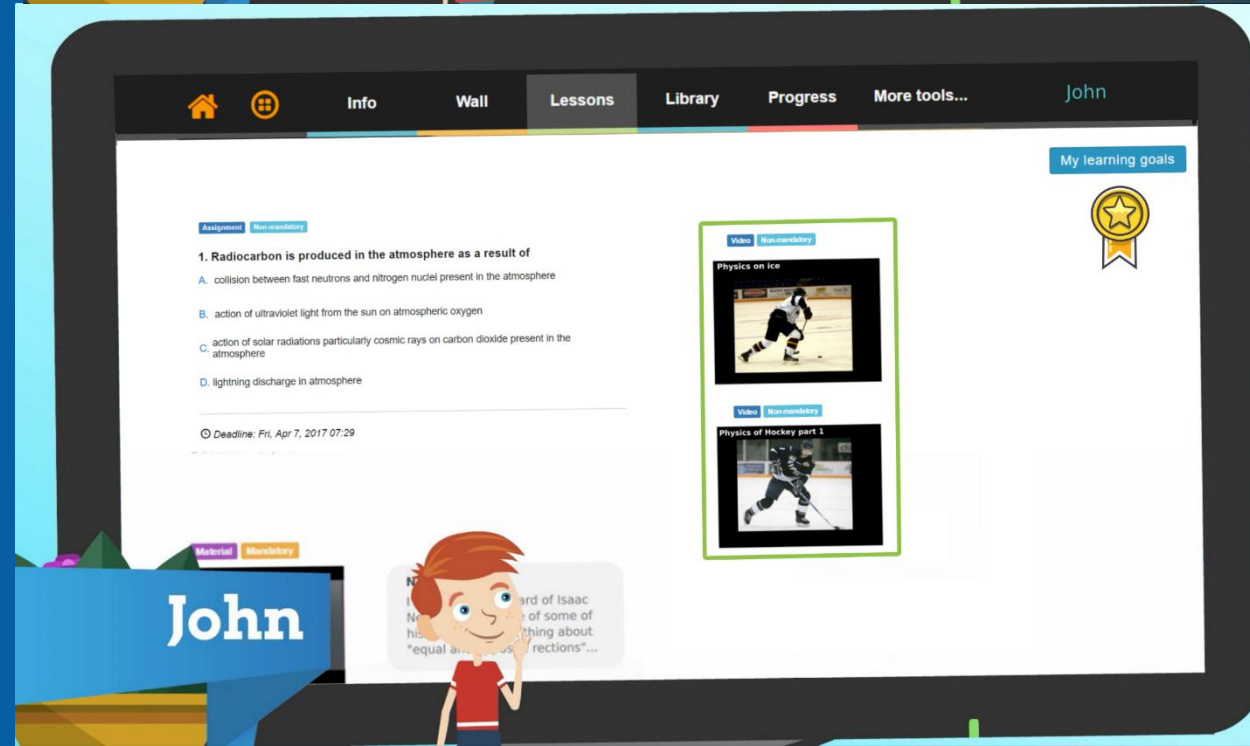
Info Wall Lessons Library Progress More tools... John

My learning goals

Assignment Non-mandatory

1. Radiocarbon is produced in the atmosphere as a result of

A. collision between fast neutrons and nitrogen nuclei present in the atmosphere

B. action of ultraviolet light from the sun on atmospheric oxygen

C. action of solar radiations particularly cosmic rays on carbon dioxide present in the atmosphere

D. lightning discharge in atmosphere

Deadline: Fri, Apr 7, 2017 07:29

Video Non-mandatory

Physics on ice

Video Non-mandatory

Physics of Hockey part 1

Material Mandatory

N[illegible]
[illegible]ard of Isaac N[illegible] of some of his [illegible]thing about "equal and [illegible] rections"...

John